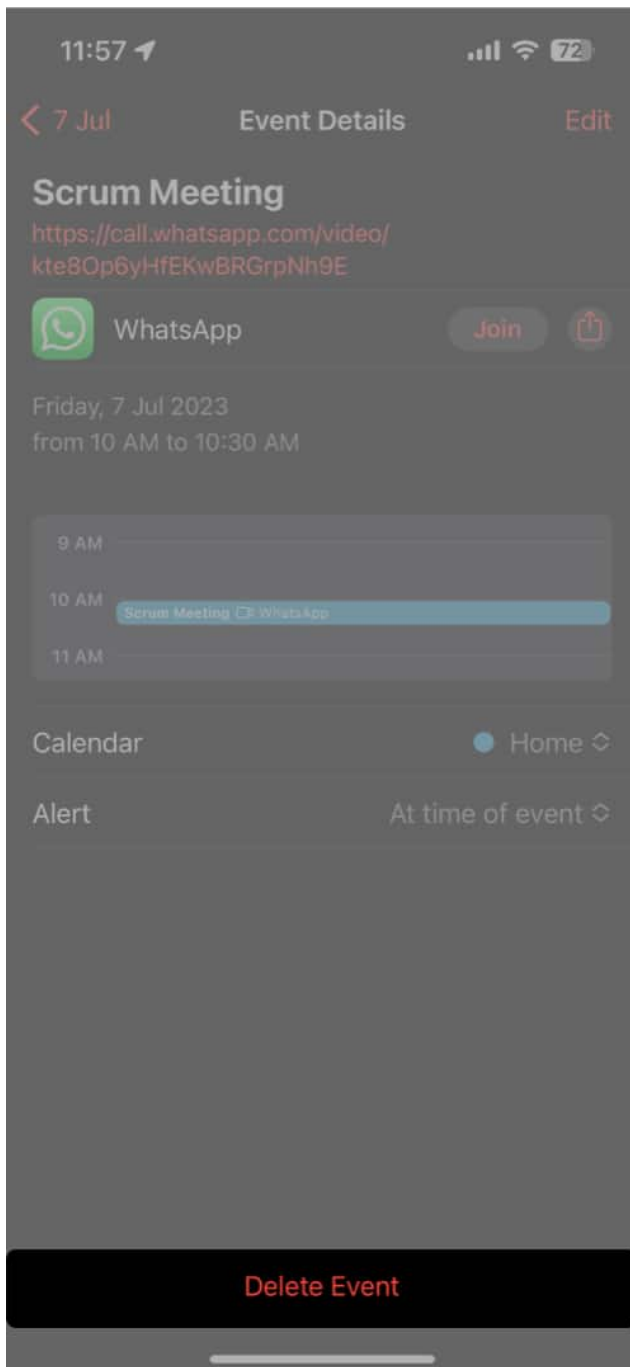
11:57

72

< 7 Jul

Event Details

Edit

Scrum Meeting

https://call.whatsapp.com/video/kte8Op6yHfEKwBRGrpNh9E

WhatsApp

Join

Friday, 7 Jul 2023
from 10 AM to 10:30 AM

9 AM

10 AM

Scrum Meeting WhatsApp

11 AM

Calendar

Home

Alert

At time of event

Delete Event